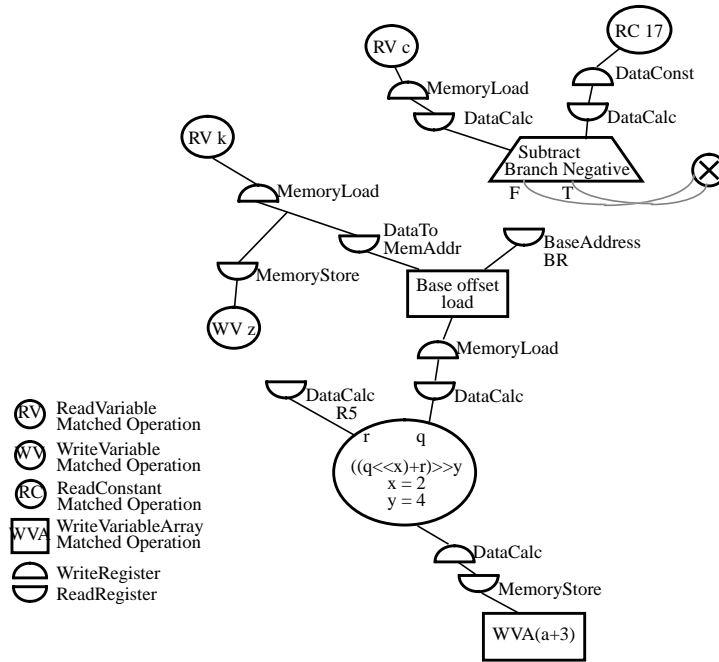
RV c

RC 17

MemoryLoad

DataConst

DataCalc

DataCalc

Subtract Branch Negative

F

T

RV k

MemoryLoad

DataTo MemAddr

BaseAddress BR

MemoryStore

Base offset load

WV z

MemoryLoad

DataCalc R5

DataCalc

r

q

((q<<x)+r)>>y
x = 2
y = 4

RV ReadVariable Matched Operation

WV WriteVariable Matched Operation

RC ReadConstant Matched Operation

WVA WriteVariableArray Matched Operation

WriteRegister

ReadRegister

DataCalc

MemoryStore

WVA(a+3)